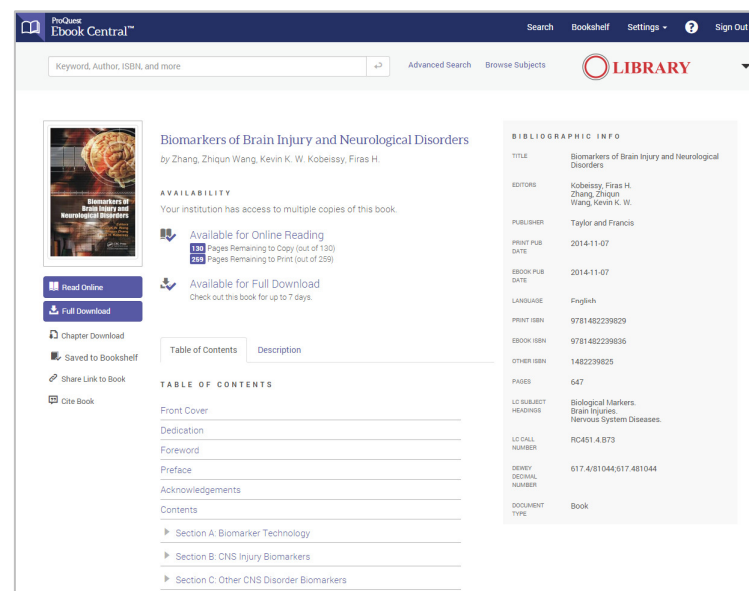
ProQuest Ebook Central™

Search Bookshelf Settings ? Sign Out

Keyword, Author, ISBN, and more

Advanced Search Browse Subjects

LIBRARY

Biomarkers of Brain Injury and Neurological Disorders

Biomarkers of Brain Injury and Neurological Disorders
by Zhang, Zhiqun Wang, Kevin K. W. Kobeissy, Firas H.

AVAILABILITY
Your institution has access to multiple copies of this book.

Available for Online Reading
130 Pages Remaining to Copy (out of 130)
259 Pages Remaining to Print (out of 259)

Available for Full Download
Check out this book for up to 7 days.

Read Online
Full Download
Chapter Download
Saved to Bookshelf
Share Link to Book
Cite Book

Table of Contents Description

TABLE OF CONTENTS
Front Cover
Dedication
Foreword
Preface
Acknowledgements
Contents
Section A: Biomarker Technology
Section B: CNS Injury Biomarkers
Section C: Other CNS Disorder Biomarkers

BIBLIOGRAPHIC INFO

| | |
|---|---|
| TITLE | Biomarkers of Brain Injury and Neurological Disorders |
| EDITORS | Kobeissy, Firas H. Zhang, Zhiqun Wang, Kevin K. W. |
| PUBLISHER | Taylor and Francis |
| PRINT PUB DATE | 2014-11-07 |
| EBOOK PUB DATE | 2014-11-07 |
| LANGUAGE | English |
| PRINT ISBN | 9781482239829 |
| EBOOK ISBN | 9781482239836 |
| OTHER ISBN | 1482239825 |
| PAGES | 647 |
| LC SUBJECT HEADINGS | Biological Markers. Brain Injuries. Nervous System Diseases. |
| LC CALL NUMBER | RC451.4.B73 |
| DEWEY DECIMAL NUMBER | 617.4/81044;617.481044 |
| DOCUMENT TYPE | Book |